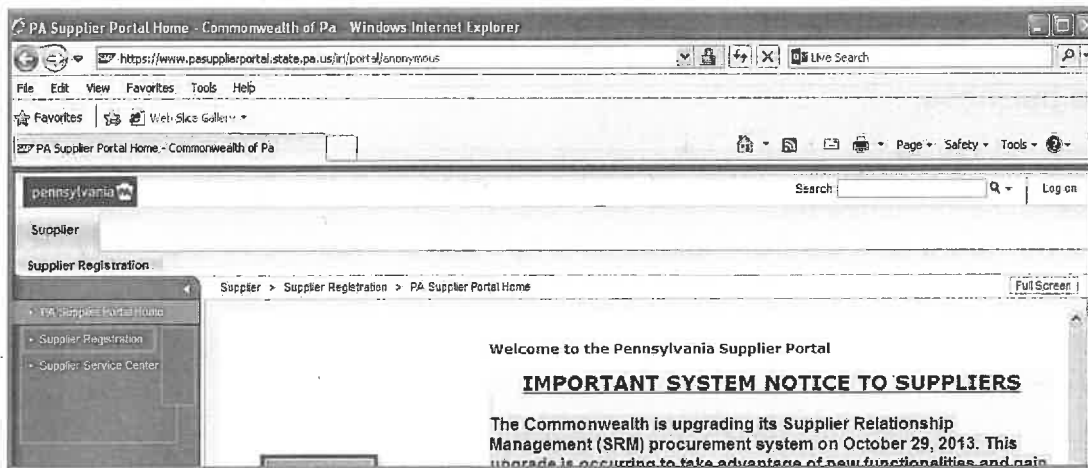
PA Supplier Portal Home - Commonwealth of Pa - Windows Internet Explorer

https://www.pasupplierportal.state.pa.us/irj/portal/anonymous

Live Search

File Edit View Favorites Tools Help

Favorites Web Slice Gallery

PA Supplier Portal Home - Commonwealth of Pa

Page Safety Tools

pennsylvania

Search

Log on

Supplier

Supplier Registration

Supplier > Supplier Registration > PA Supplier Portal Home

Full Screen

PA Supplier Portal Home

Supplier Registration

Supplier Service Center

Welcome to the Pennsylvania Supplier Portal

IMPORTANT SYSTEM NOTICE TO SUPPLIERS

The Commonwealth is upgrading its Supplier Relationship Management (SRM) procurement system on October 29, 2013. This upgrade is occurring to take advantage of new functionalities and gain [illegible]